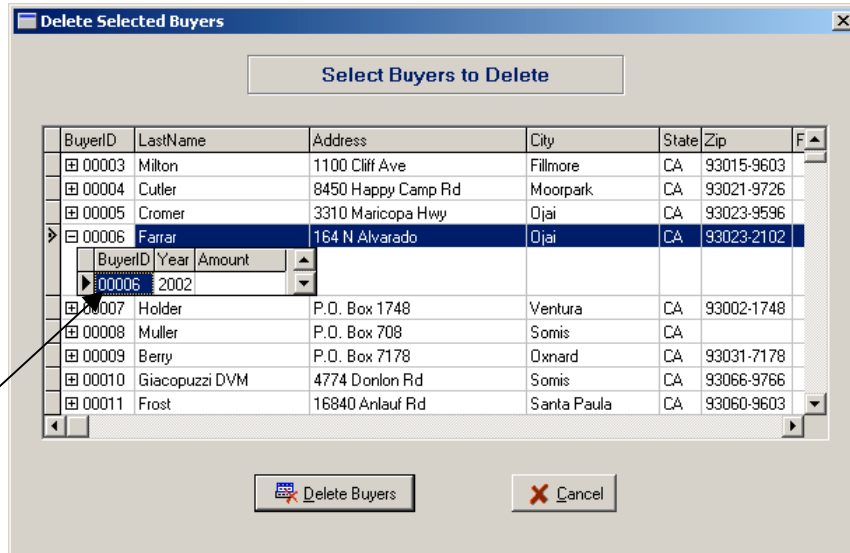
Delete Selected Buyers

Select Buyers to Delete

| BuyerID | LastName | Address | City | State | Zip | F |
|---|---|---|---|---|---|---|
| ⊞ 00003 | Milton | 1100 Cliff Ave | Fillmore | CA | 93015-9603 | |
| ⊞ 00004 | Cutler | 8450 Happy Camp Rd | Moorpark | CA | 93021-9726 | |
| ⊞ 00005 | Cromer | 3310 Maricopa Hwy | Ojai | CA | 93023-9596 | |
| ⊟ 00006 | Farrar | 164 N Alvarado | Ojai | CA | 93023-2102 | |

| BuyerID | Year | Amount |
|---|---|---|
| 00006 | 2002 | |

| BuyerID | LastName | Address | City | State | Zip | F |
|---|---|---|---|---|---|---|
| ⊞ 00007 | Holder | P.O. Box 1748 | Ventura | CA | 93002-1748 | |
| ⊞ 00008 | Muller | P.O. Box 708 | Somis | CA | | |
| ⊞ 00009 | Berry | P.O. Box 7178 | Oxnard | CA | 93031-7178 | |
| ⊞ 00010 | Giacopuzzi DVM | 4774 Donlon Rd | Somis | CA | 93066-9766 | |
| ⊞ 00011 | Frost | 16840 Anlauf Rd | Santa Paula | CA | 93060-9603 | |

Delete Buyers

Cancel